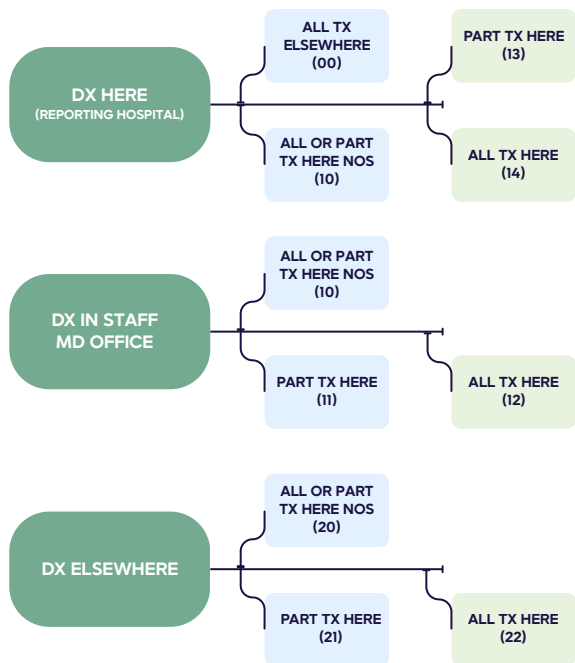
DX HERE
(REPORTING HOSPITAL)

ALL TX ELSEWHERE
(00)

ALL OR PART TX HERE NOS
(10)

PART TX HERE
(13)

ALL TX HERE
(14)

DX IN STAFF MD OFFICE

ALL OR PART TX HERE NOS
(10)

PART TX HERE
(11)

ALL TX HERE
(12)

DX ELSEWHERE

ALL OR PART TX HERE NOS
(20)

PART TX HERE
(21)

ALL TX HERE
(22)